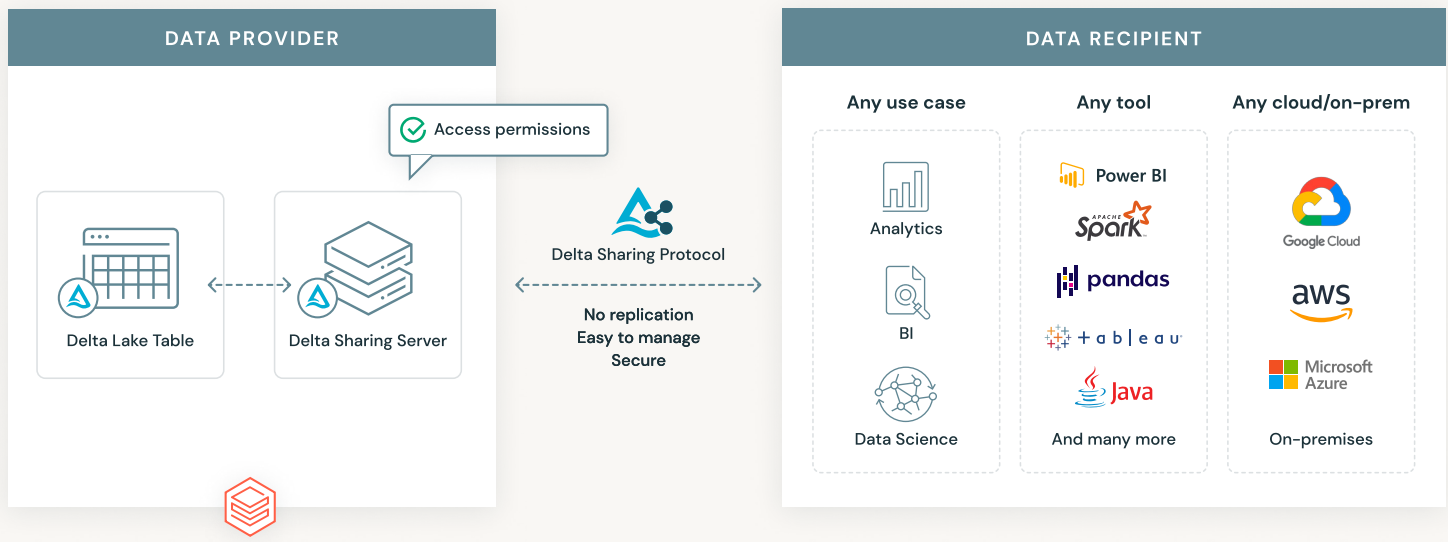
DATA PROVIDER

Access permissions

Delta Lake Table

Delta Sharing Server

Delta Sharing Protocol

No replication
Easy to manage
Secure

DATA RECIPIENT

Any use case

Analytics

BI

Data Science

Any tool

Power BI

APACHE Spark

pandas

+ a b | e a u

Java

And many more

Any cloud/on-prem

Google Cloud

aws

Microsoft Azure

On-premises